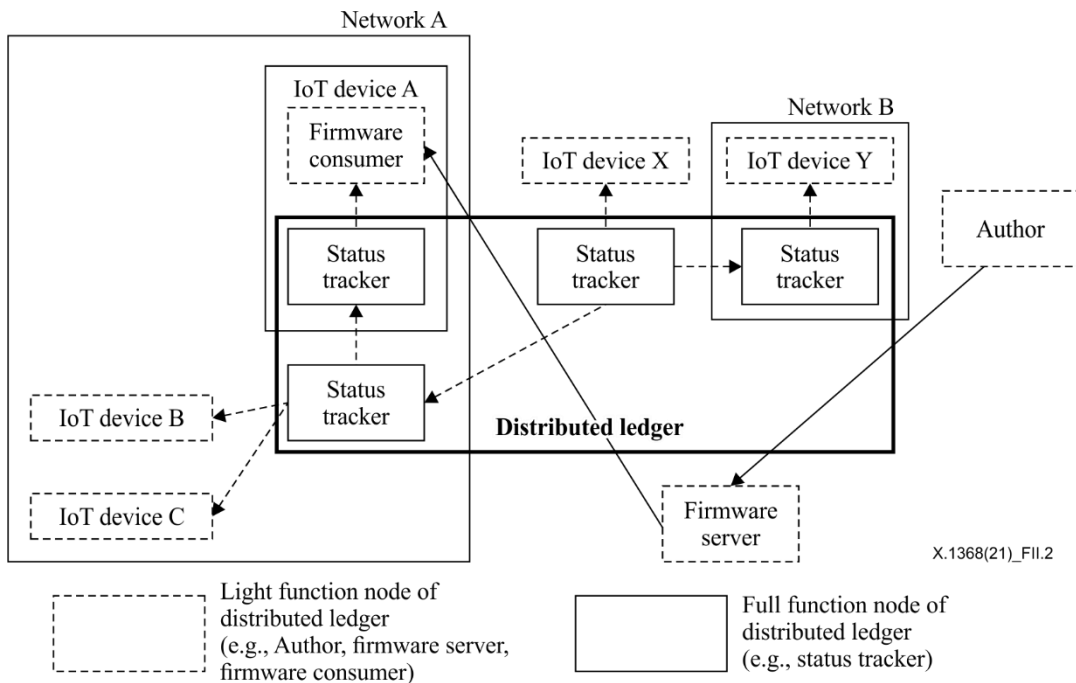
Network A

IoT device A

Firmware consumer

Network B

IoT device X

IoT device Y

Author

Status tracker

Status tracker

Status tracker

Status tracker

IoT device B

Distributed ledger

IoT device C

Firmware server

X.1368(21)_FII.2

Light function node of distributed ledger (e.g., Author, firmware server, firmware consumer)

Full function node of distributed ledger (e.g., status tracker)